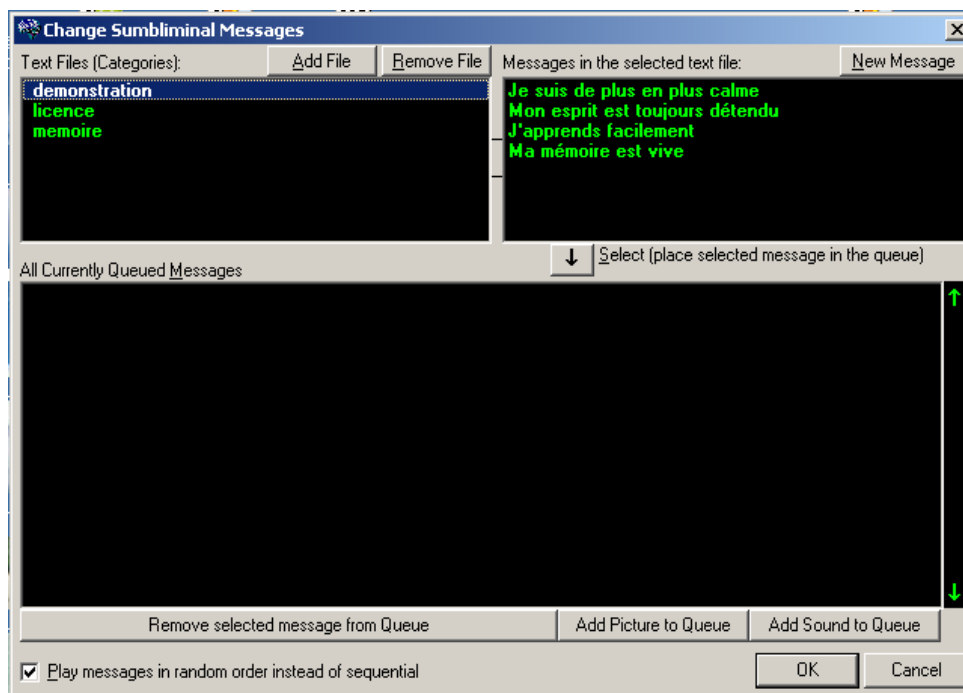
Change Sumbliminal Messages

Text Files (Categories):

Add File

Remove File

demonstration
licence
memoire

Messages in the selected text file:

New Message

Je suis de plus en plus calme
Mon esprit est toujours détendu
J'apprends facilement
Ma mémoire est vive

↓ Select (place selected message in the queue)

All Currently Queued Messages

↑

↓

Remove selected message from Queue

Add Picture to Queue

Add Sound to Queue

Play messages in random order instead of sequential

OK

Cancel